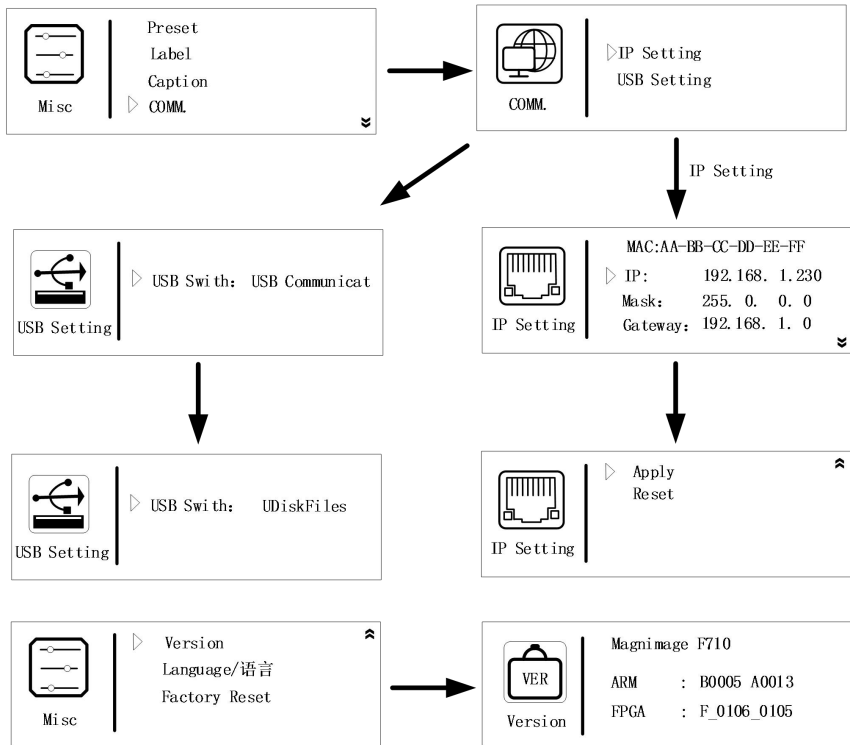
Misc

Preset
Label
Caption
▷ COMM.

COMM.

▷IP Setting
USB Setting

IP Setting

USB Setting

▷ USB Swith: USB Communicat

IP Setting

MAC:AA-BB-CC-DD-EE-FF
▷ IP: 192.168. 1.230
Mask: 255. 0. 0. 0
Gateway: 192.168. 1. 0

USB Setting

▷ USB Swith: UDiskFiles

IP Setting

▷ Apply
Reset

Misc

▷ Version
Language/语言
Factory Reset

VER
Version

Magnimage F710

ARM : B0005 A0013
FPGA : F_0106_0105